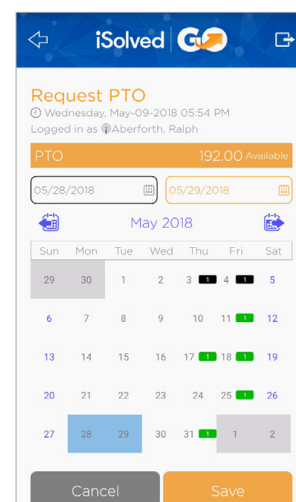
iSolved GO

Request PTO
Wednesday, May-09-2018 05:54 PM
Logged in as Aberforth, Ralph

PTO 192.00 Available

05/28/2018
05/29/2018

May 2018

| Sun | Mon | Tue | Wed | Thu | Fri | Sat |
|---|---|---|---|---|---|---|
| 29 | 30 | 1 | 2 | 3 1 | 4 1 | 5 |
| 6 | 7 | 8 | 9 | 10 | 11 1 | 12 |
| 13 | 14 | 15 | 16 | 17 1 | 18 1 | 19 |
| 20 | 21 | 22 | 23 | 24 | 25 1 | 26 |
| 27 | 28 | 29 | 30 | 31 1 | 1 | 2 |

Cancel
Save